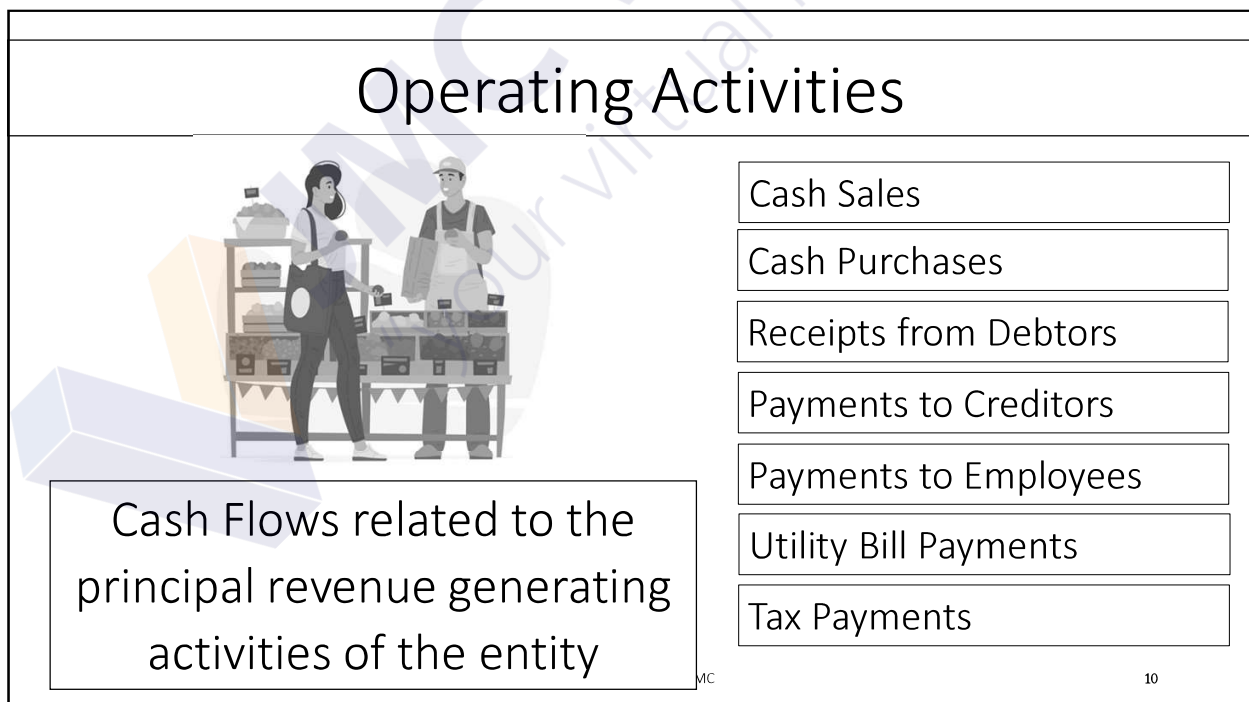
Operating Activities

Cash Flows related to the principal revenue generating activities of the entity

Cash Sales

Cash Purchases

Receipts from Debtors

Payments to Creditors

Payments to Employees

Utility Bill Payments

Tax Payments

MC

10